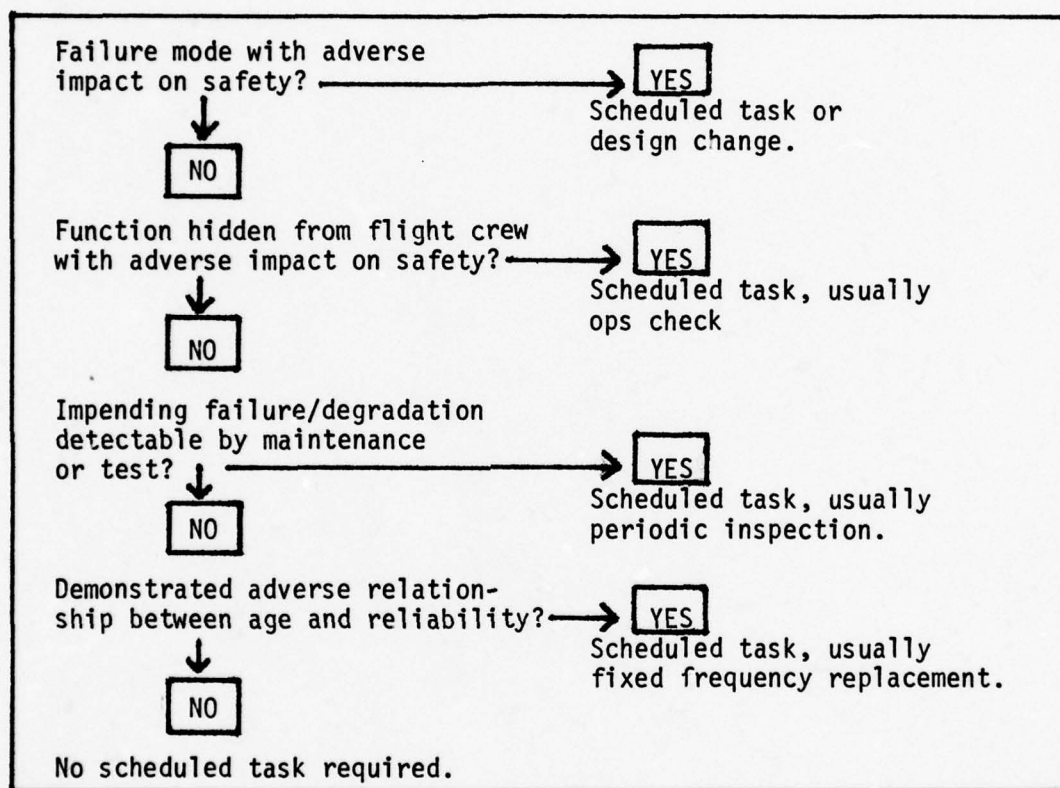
Failure mode with adverse impact on safety?

YES

Scheduled task or design change.

NO

Function hidden from flight crew with adverse impact on safety?

YES

Scheduled task, usually ops check

NO

Impending failure/degradation detectable by maintenance or test?

YES

Scheduled task, usually periodic inspection.

NO

Demonstrated adverse relationship between age and reliability?

YES

Scheduled task, usually fixed frequency replacement.

NO

No scheduled task required.